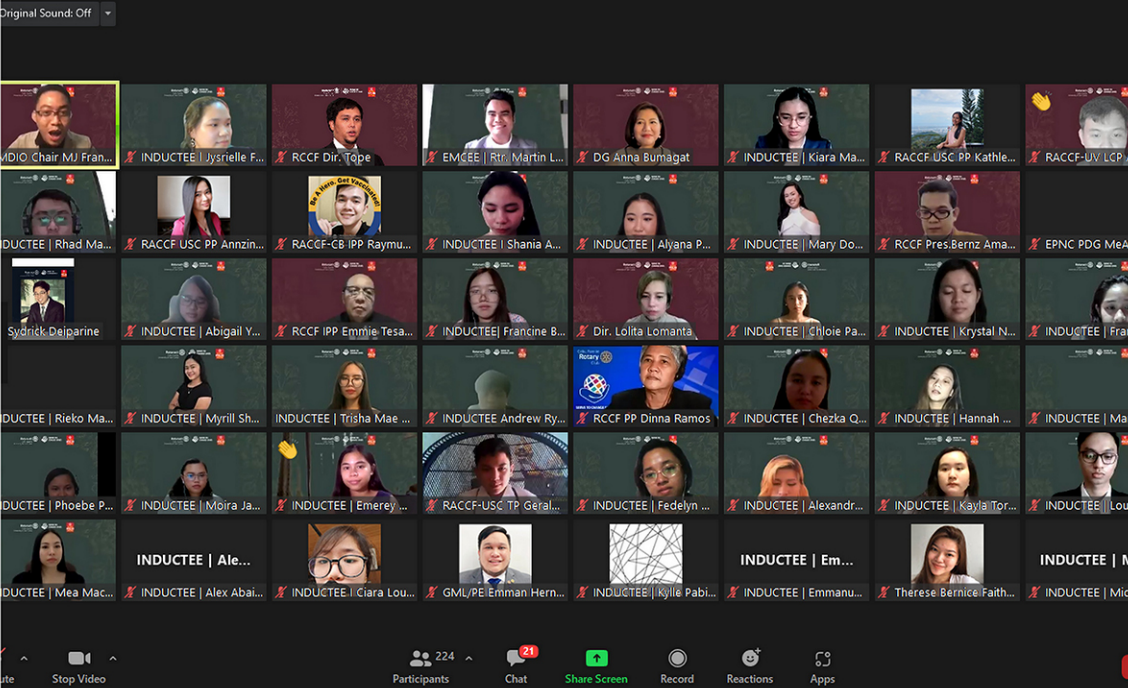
Original Sound: Off

MDIO Chair MJ Fran...
INDUCTEE | Jysrielle F...
RCCF Dir. Tope
EMCEE | Rtr. Martin L...
DG Anna Bumagat
INDUCTEE | Kiara Ma...
RACCF USC PP Kathle...
RACCF-UV LCP

DUCTEE | Rhad Ma...
RACCF USC PP Annzin...
RACCF-CB IPP Raymu...
INDUCTEE | Shania A...
INDUCTEE | Alyana P...
INDUCTEE | Mary Do...
RCCF Pres.Bernz Ama...
EPNC PDG MeA

Sydrick Deiparine
INDUCTEE | Abigail Y...
RCCF IPP Emmie Tesa...
INDUCTEE| Francine B...
Dir. Lolita Lomanta
INDUCTEE | Chloie Pa...
INDUCTEE | Krystal N...
INDUCTEE | Fra

DUCTEE | Rieko Ma...
INDUCTEE | Myrill Sh...
INDUCTEE | Trisha Mae ...
INDUCTEE Andrew Ry...
RCCF PP Dinna Ramos
INDUCTEE | Chezka Q...
INDUCTEE | Hannah ...
INDUCTEE | Ma

DUCTEE | Phoebe P...
INDUCTEE | Moira Ja...
INDUCTEE | Emerey ...
RACCF-USC TP Geral...
INDUCTEE | Fedelyn ...
INDUCTEE | Alexandr...
INDUCTEE | Kayla Tor...
INDUCTEE | Lou

DUCTEE | Mea Mac...
INDUCTEE | Ale...
INDUCTEE | Alex Abai...
INDUCTEE | Ciara Lou...
GML/PE Emman Hern...
INDUCTEE | Kylle Pabi...
INDUCTEE | Em...
INDUCTEE | Emmanu...
Therese Bernice Faith...
INDUCTEE | M
INDUCTEE | Mic

ute
Stop Video
224
Participants
21
Chat
Share Screen
Record
Reactions
Apps